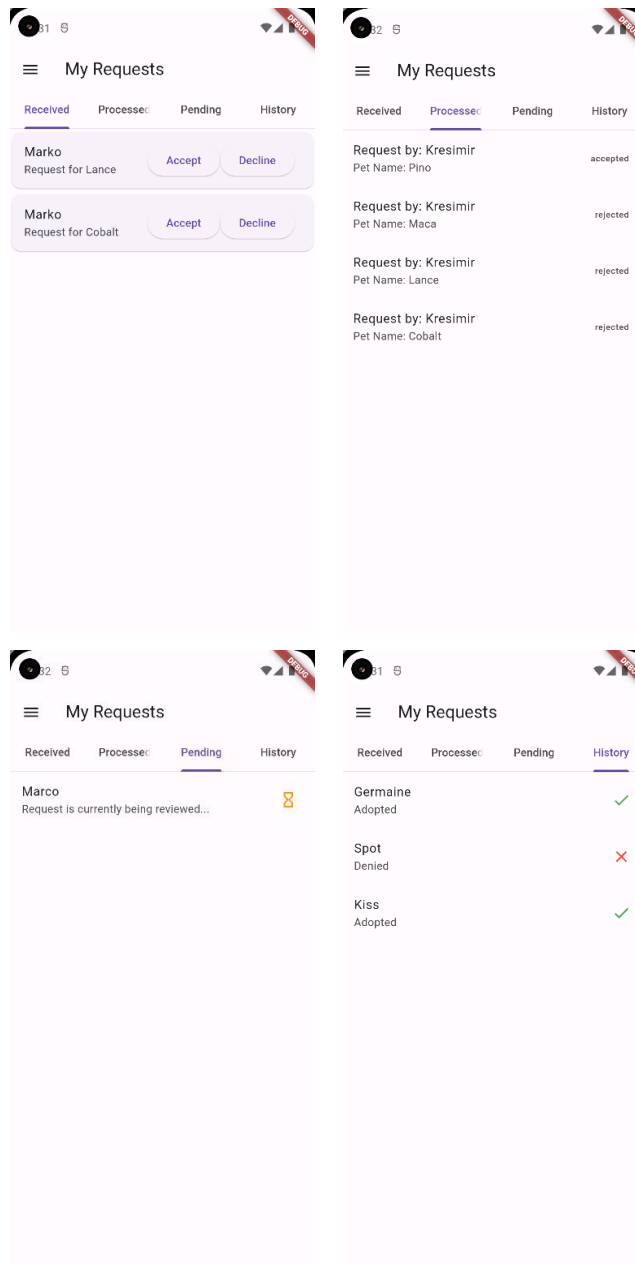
31

DEBUG

My Requests

Received Processed Pending History

Marko
Request for Lance
Accept Decline

Marko
Request for Cobalt
Accept Decline

32

DEBUG

My Requests

Received Processed Pending History

Request by: Kresimir
Pet Name: Pino
accepted

Request by: Kresimir
Pet Name: Maca
rejected

Request by: Kresimir
Pet Name: Lance
rejected

Request by: Kresimir
Pet Name: Cobalt
rejected

32

DEBUG

My Requests

Received Processed Pending History

Marco
Request is currently being reviewed...

31

DEBUG

My Requests

Received Processed Pending History

Germaine
Adopted

Spot
Denied

Kiss
Adopted